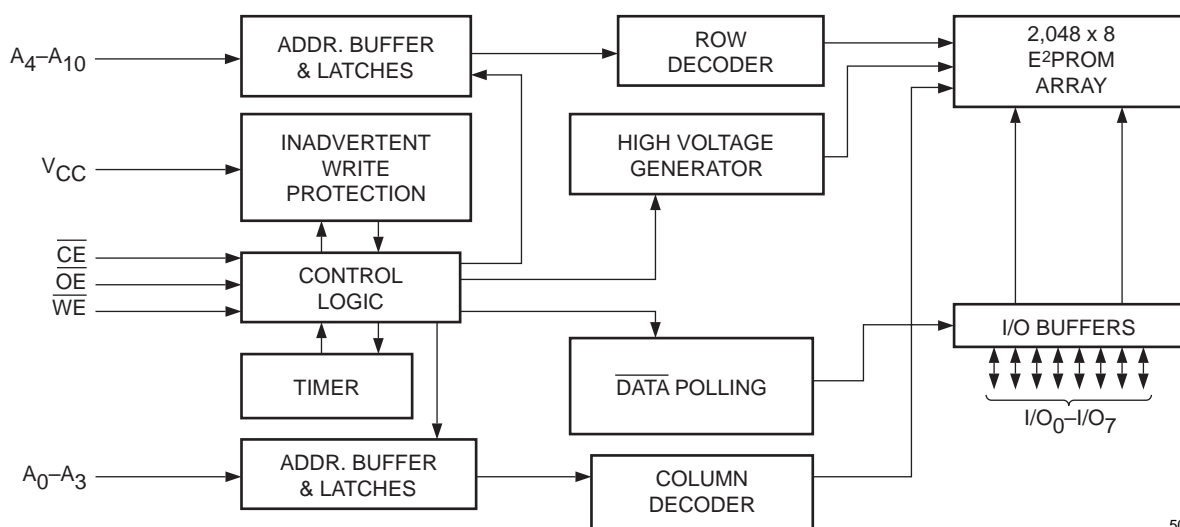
$A_4$–$A_{10}$

ADDR. BUFFER & LATCHES

ROW DECODER

2,048 x 8 $E^2$PROM ARRAY

$V_{CC}$

INADVERTENT WRITE PROTECTION

HIGH VOLTAGE GENERATOR

$\overline{CE}$

$\overline{OE}$

$\overline{WE}$

CONTROL LOGIC

I/O BUFFERS

TIMER

$\overline{DATA}$ POLLING

$I/O_0$–$I/O_7$

$A_0$–$A_3$

ADDR. BUFFER & LATCHES

COLUMN DECODER

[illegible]